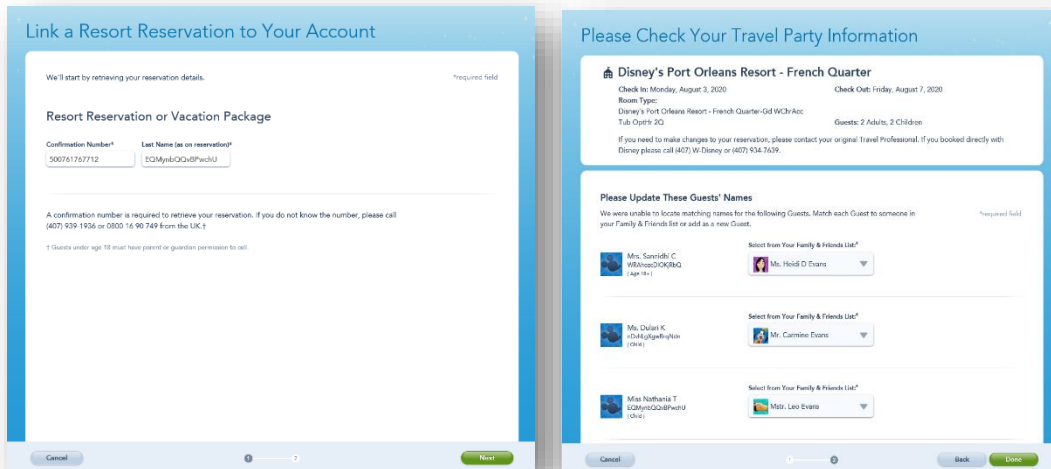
Link a Resort Reservation to Your Account

We'll start by retrieving your reservation details.

*required field

Resort Reservation or Vacation Package

Confirmation Number*

500761767712

Last Name (as on reservation)*

EQMynbQQvBPwchU

A confirmation number is required to retrieve your reservation. If you do not know the number, please call (407) 939 1936 or 0800 16 90 749 from the UK.†

† Guests under age 18 must have parent or guardian permission to call.

Cancel

1

2

Next

Please Check Your Travel Party Information

Disney's Port Orleans Resort - French Quarter

Check In: Monday, August 3, 2020

Check Out: Friday, August 7, 2020

Room Type:

Disney's Port Orleans Resort - French Quarter-Gd WChrAcc Tub OptHr 2Q

Guests: 2 Adults, 2 Children

If you need to make changes to your reservation, please contact your original Travel Professional. If you booked directly with Disney please call (407) W-Disney or (407) 934-7639.

Please Update These Guests' Names

We were unable to locate matching names for the following Guests. Match each Guest to someone in your Family & Friends list or add as a new Guest.

*required field

Mrs. Sannidhi C
WRVnoeDIOKjRbQ
( Age 18+ )

Select from Your Family & Friends List:*

Ms. Heidi D Evans

Ms. Dulari K
nDvHdgXgwBqNdr
( Child )

Select from Your Family & Friends List:*

Mr. Carmine Evans

Miss Nathania T
EQMynbQQvBPwchU
( Child )

Select from Your Family & Friends List:*

Mstr. Leo Evans

Cancel

1

2

Back

Done